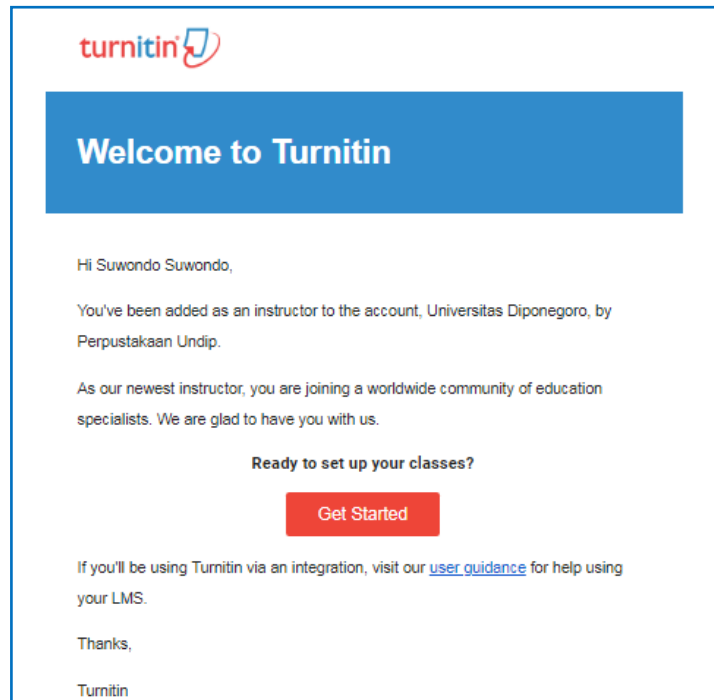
turnitin

Welcome to Turnitin

Hi Suwondo Suwondo,

You've been added as an instructor to the account, Universitas Diponegoro, by Perpustakaan Undip.

As our newest instructor, you are joining a worldwide community of education specialists. We are glad to have you with us.

Ready to set up your classes?

Get Started

If you'll be using Turnitin via an integration, visit our user guidance for help using your LMS.

Thanks,

Turnitin